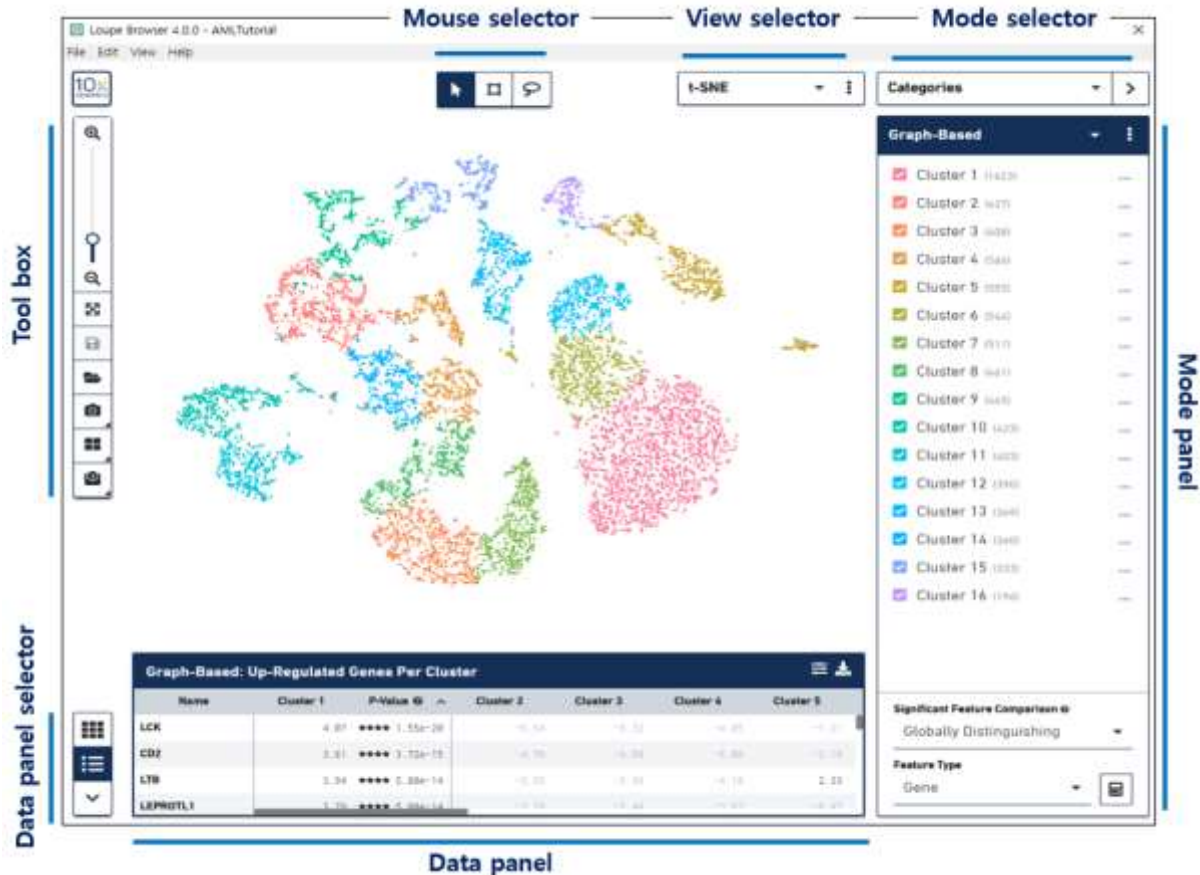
Mouse selector

View selector

Mode selector

Loupe Browser 4.0.0 - AMLTutorial

File Edit View Help

10x

t-SNE

Categories

Graph-Based

Cluster 1 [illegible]
Cluster 2 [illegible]
Cluster 3 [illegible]
Cluster 4 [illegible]
Cluster 5 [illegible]
Cluster 6 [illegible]
Cluster 7 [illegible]
Cluster 8 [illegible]
Cluster 9 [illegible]
Cluster 10 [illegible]
Cluster 11 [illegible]
Cluster 12 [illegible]
Cluster 13 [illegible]
Cluster 14 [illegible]
Cluster 15 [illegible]
Cluster 16 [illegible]

Tool box

Mode panel

Data panel selector

Graph-Based: Up-Regulated Genes Per Cluster

| Name | Cluster 1 | P-Value | Cluster 2 | Cluster 3 | Cluster 4 | Cluster 5 |
|---|---|---|---|---|---|---|
| LCK | 4.07 | **** 1.55e-20 | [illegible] | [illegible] | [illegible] | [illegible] |
| CD2 | 3.61 | **** 3.72e-15 | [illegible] | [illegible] | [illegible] | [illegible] |
| LTB | 3.34 | **** 5.88e-14 | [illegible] | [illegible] | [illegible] | 2.35 |
| LEPROTL1 | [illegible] | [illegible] | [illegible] | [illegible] | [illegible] | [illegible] |

Significant Feature Comparison
Globally Distinguishing

Feature Type
Gene

Data panel